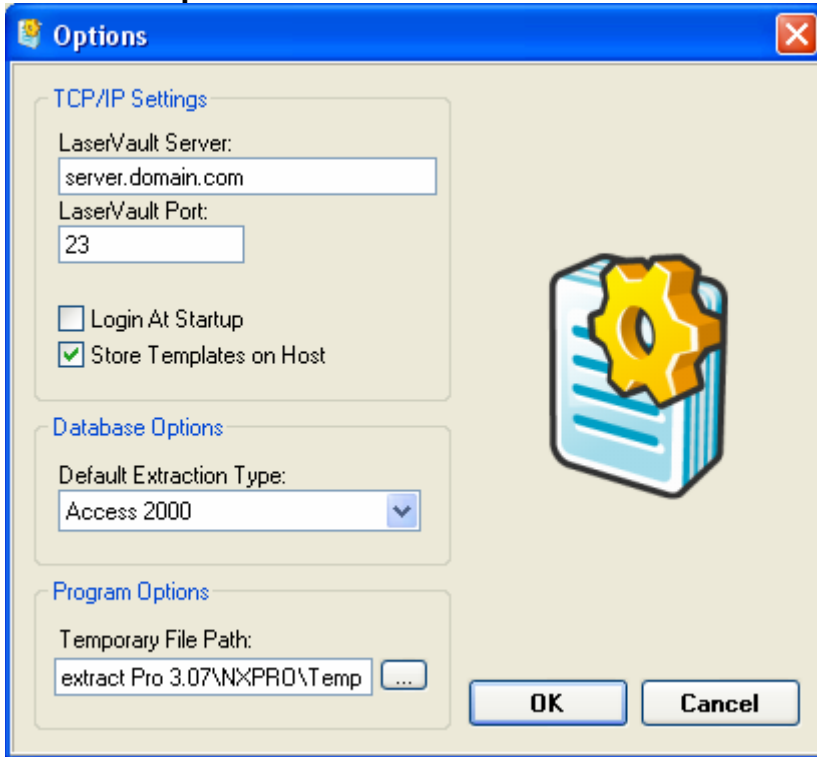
Options

TCP/IP Settings

LaserVault Server:

server.domain.com

LaserVault Port:

23

Login At Startup

Store Templates on Host

Database Options

Default Extraction Type:

Access 2000

Program Options

Temporary File Path:

extract Pro 3.07\NXPRO\Temp

...

OK

Cancel